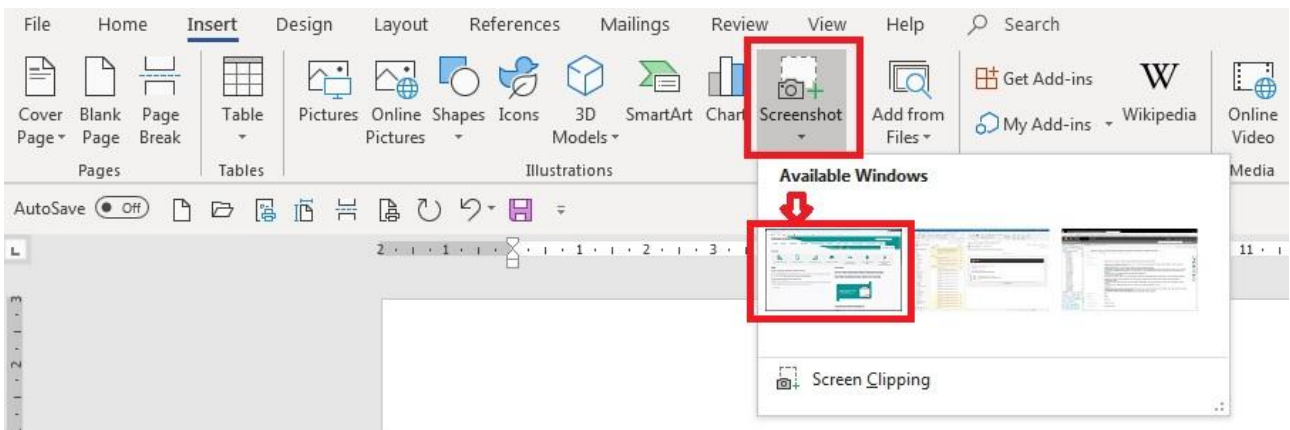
File Home Insert Design Layout References Mailings Review View Help Search

Cover Page Blank Page Page Break
Pages
Table
Tables
Pictures Online Pictures Shapes Icons 3D Models SmartArt Chart Screenshot
Illustrations
Add from Files
Get Add-ins
My Add-ins
Wikipedia
Online Video
Media

AutoSave Off

Available Windows

Screen Clipping

2 · 1 · 1 · 1 · 2 · 3 · 11 ·